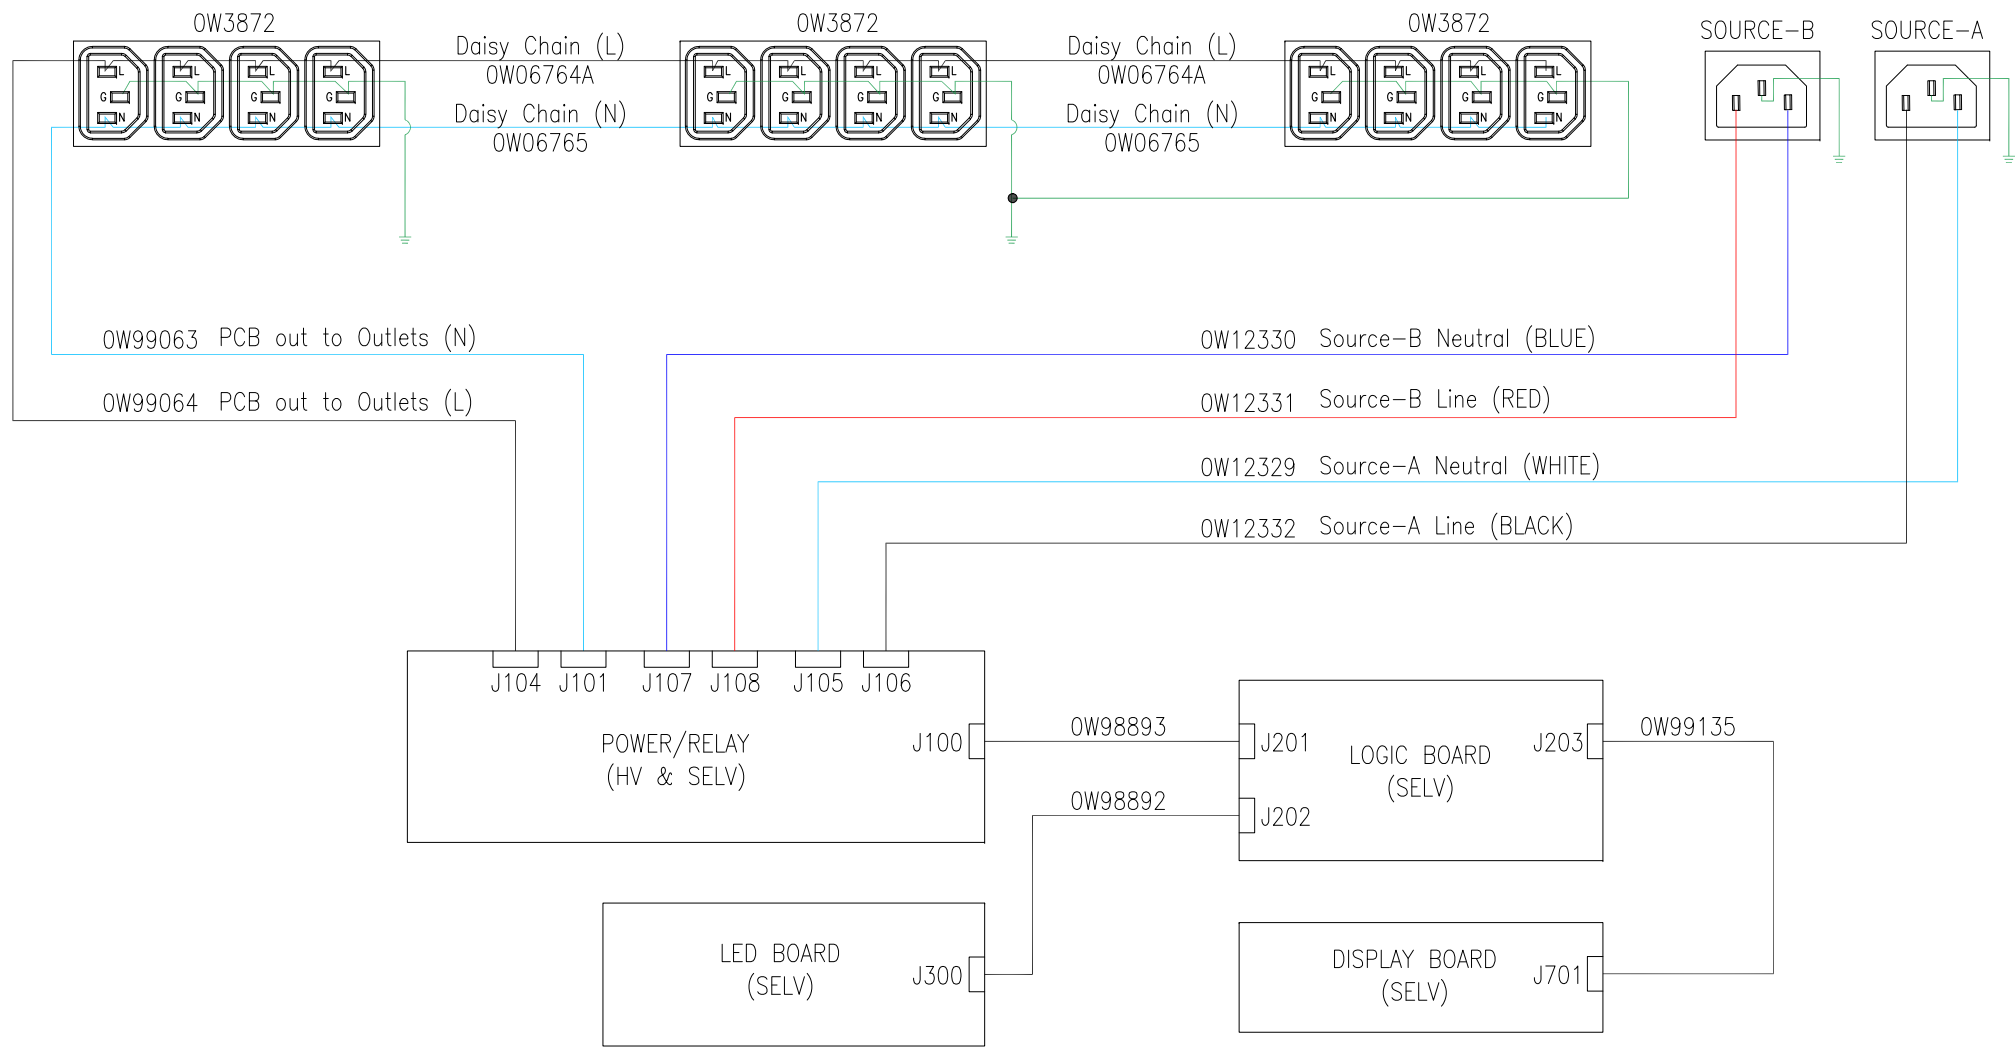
0W3872

L G N L G N L G N L G N

Daisy Chain (L)
0W06764A
Daisy Chain (N)
0W06765

0W3872

L G N L G N L G N L G N

Daisy Chain (L)
0W06764A
Daisy Chain (N)
0W06765

0W3872

L G N L G N L G N L G N

SOURCE–B

SOURCE–A

0W99063 PCB out to Outlets (N)

0W99064 PCB out to Outlets (L)

0W12330 Source–B Neutral (BLUE)

0W12331 Source–B Line (RED)

0W12329 Source–A Neutral (WHITE)

0W12332 Source–A Line (BLACK)

J104 J101 J107 J108 J105 J106

POWER/RELAY
(HV & SELV)

J100

0W98893

0W98892

J201
J202

LOGIC BOARD
(SELV)

J203

0W99135

LED BOARD
(SELV)

J300

DISPLAY BOARD
(SELV)

J701